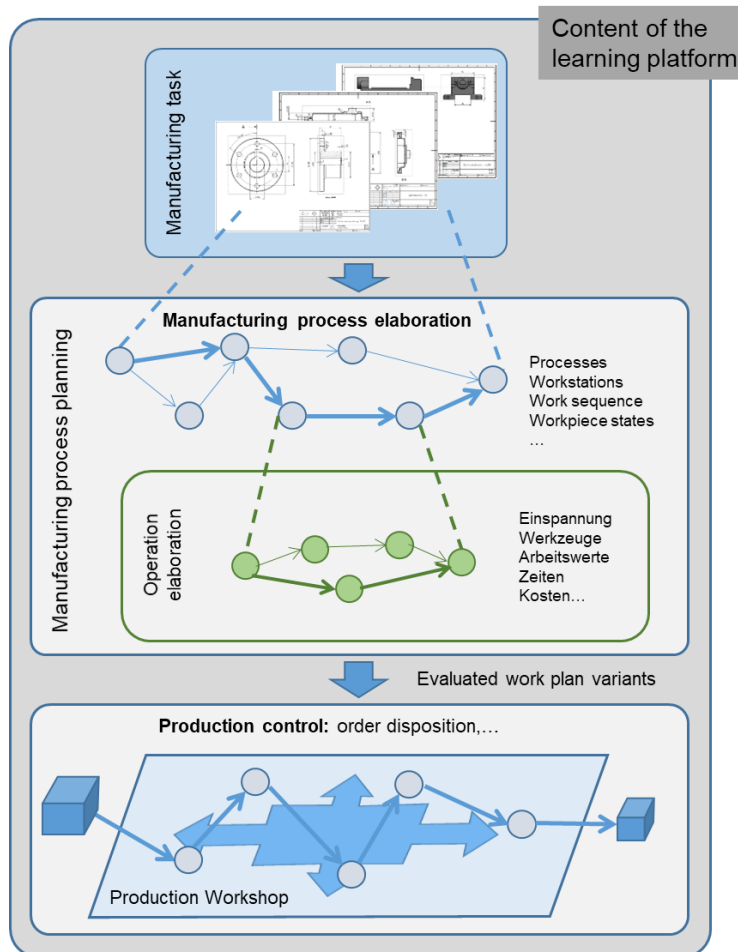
Content of the learning platform

Manufacturing task

Manufacturing process planning

Manufacturing process elaboration

Processes
Workstations
Work sequence
Workpiece states
...

Operation elaboration

Einspannung
Werkzeuge
Arbeitswerte
Zeiten
Kosten...

Evaluated work plan variants

Production control: order disposition,...

Production Workshop